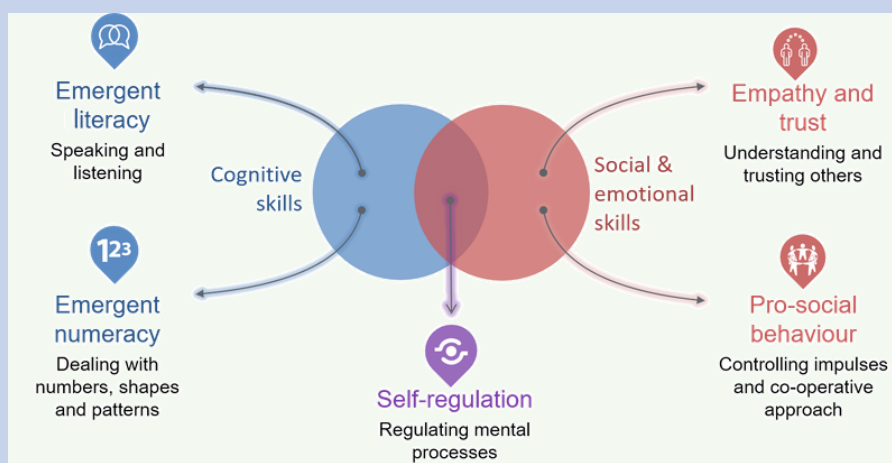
Emergent literacy
Speaking and listening

Emergent numeracy
Dealing with numbers, shapes and patterns

Cognitive skills

Social & emotional skills

Self-regulation
Regulating mental processes

Empathy and trust
Understanding and trusting others

Pro-social behaviour
Controlling impulses and co-operative approach

123